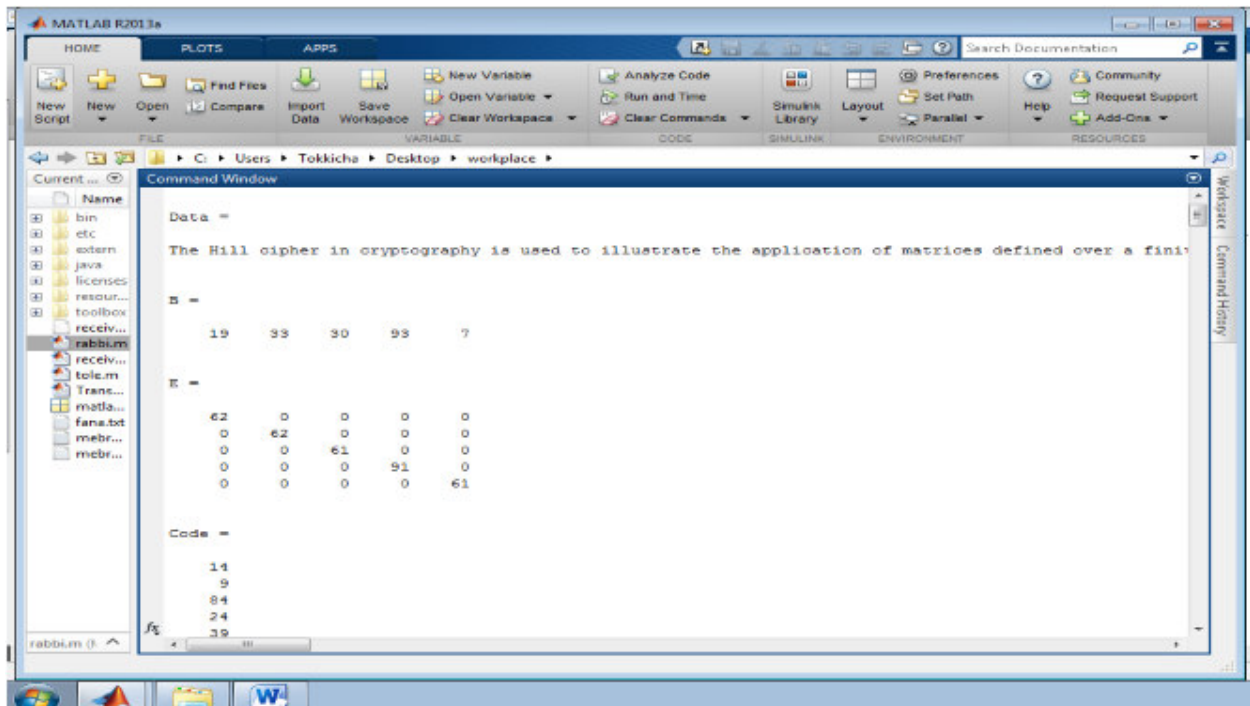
MATLAB R2013a

HOME PLOTS APPS

Search Documentation

New Script New Open Find Files Compare Import Data Save Workspace New Variable Open Variable Clear Workspace Analyze Code Run and Time Clear Commands Simulink Library Layout Preferences Set Path Parallel Help Community Request Support Add-Ons

FILE VARIABLE CODE SIMULINK ENVIRONMENT RESOURCES

C: ▸ Users ▸ Tokkicha ▸ Desktop ▸ workplace ▸

Current ...
Name
bin
etc
extern
java
licenses
resour...
toolbox
receiv...
rabbi.m
receiv...
tole.m
Trans...
matla...
fans.txt
mebr...
mebr...

rabbi.m (

Command Window

Data =

The Hill cipher in cryptography is used to illustrate the application of matrices defined over a fini

B =

| 19 | 33 | 30 | 93 | 7 |
|---|---|---|---|---|

E =

| 62 | 0 | 0 | 0 | 0 |
|---|---|---|---|---|
| 0 | 62 | 0 | 0 | 0 |
| 0 | 0 | 61 | 0 | 0 |
| 0 | 0 | 0 | 91 | 0 |
| 0 | 0 | 0 | 0 | 61 |

Code =

14
9
84
24
39

$f_x$

Workspace Command History